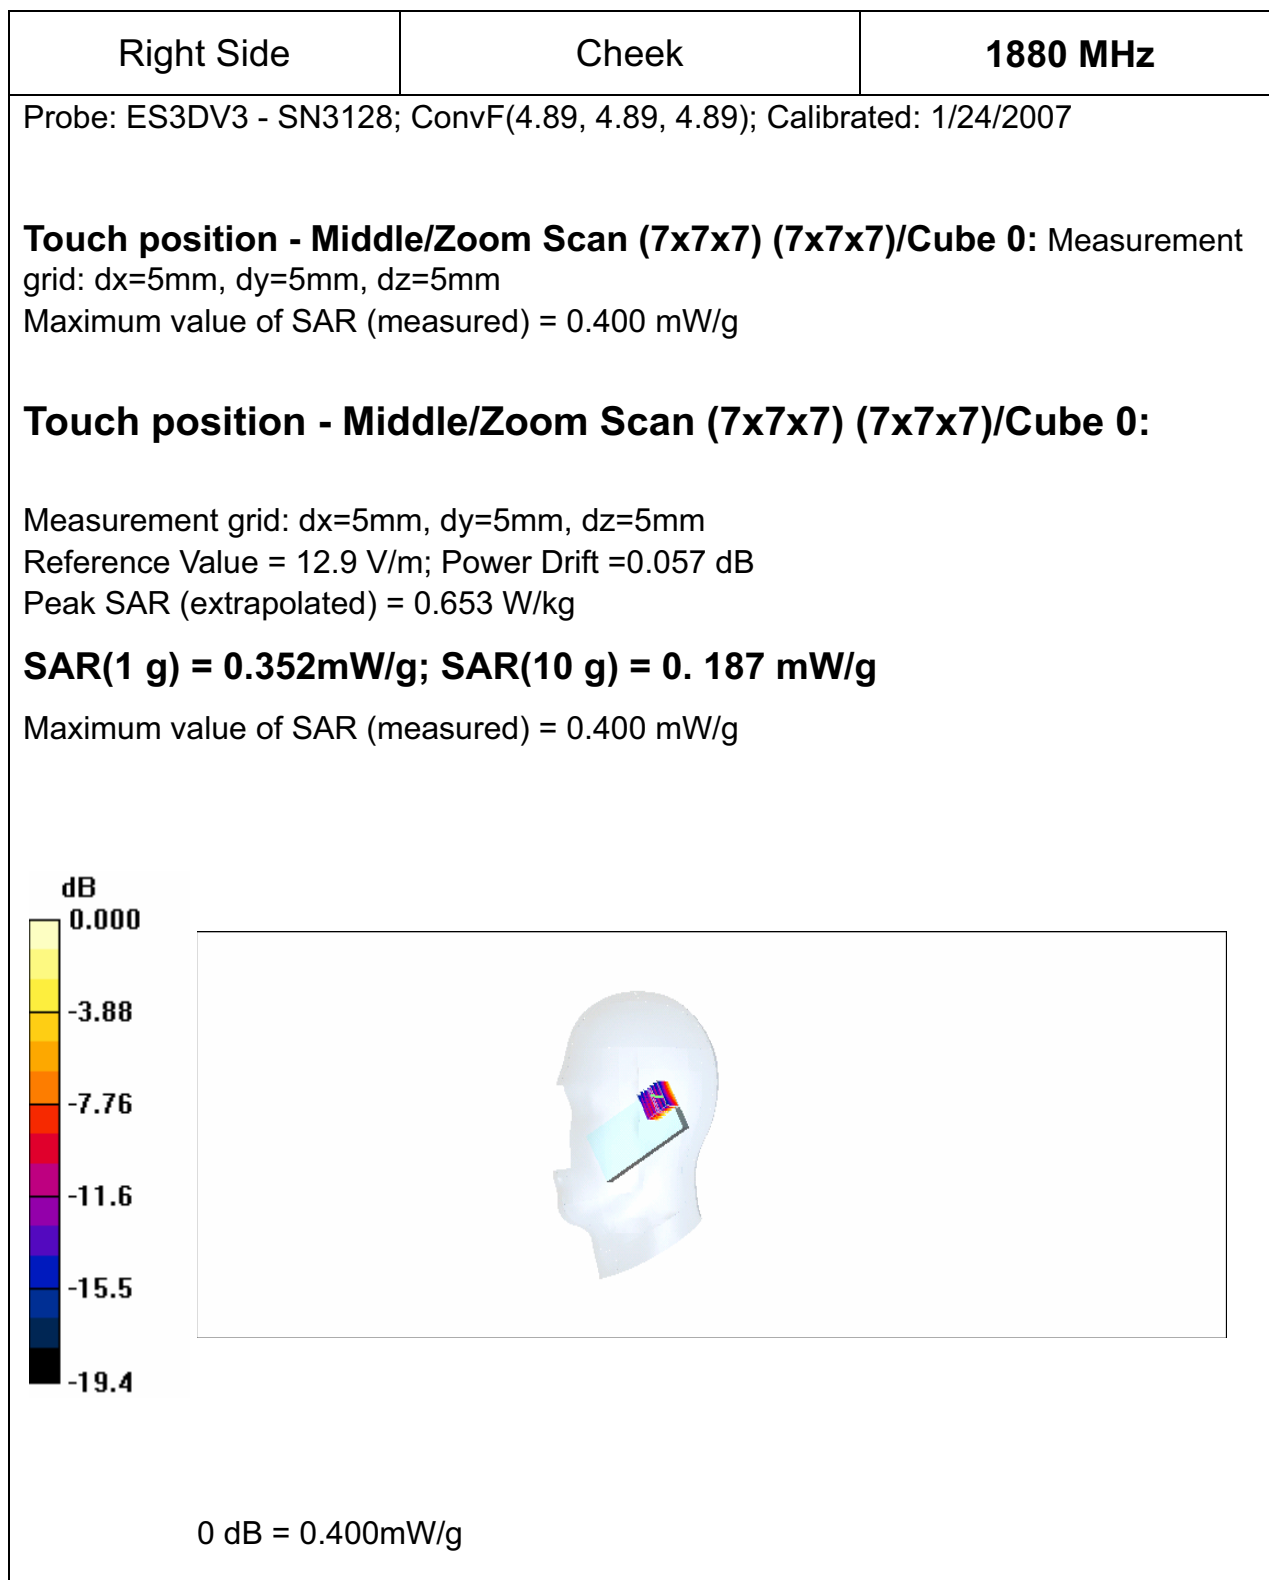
| Right Side | Cheek | **1880 MHz** |
|---|---|---|

Probe: ES3DV3 - SN3128; ConvF(4.89, 4.89, 4.89); Calibrated: 1/24/2007

**Touch position - Middle/Zoom Scan (7x7x7) (7x7x7)/Cube 0:** Measurement grid: dx=5mm, dy=5mm, dz=5mm
Maximum value of SAR (measured) = 0.400 mW/g

**Touch position - Middle/Zoom Scan (7x7x7) (7x7x7)/Cube 0:**

Measurement grid: dx=5mm, dy=5mm, dz=5mm
Reference Value = 12.9 V/m; Power Drift =0.057 dB
Peak SAR (extrapolated) = 0.653 W/kg

**SAR(1 g) = 0.352mW/g; SAR(10 g) = 0. 187 mW/g**

Maximum value of SAR (measured) = 0.400 mW/g

dB
0.000
-3.88
-7.76
-11.6
-15.5
-19.4

0 dB = 0.400mW/g